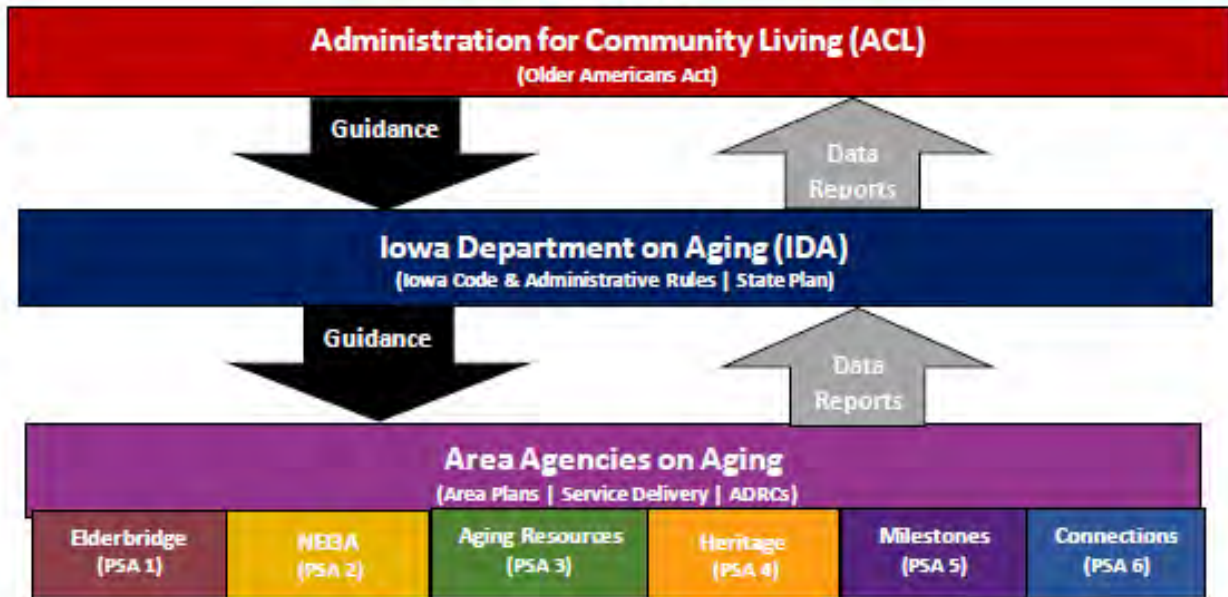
Administration for Community Living (ACL)
(Older Americans Act)

Guidance

Data Reports

Iowa Department on Aging (IDA)
(Iowa Code & Administrative Rules | State Plan)

Guidance

Data Reports

Area Agencies on Aging
(Area Plans | Service Delivery | ADRCs)

Elderbridge (PSA 1)

NEI3A (PSA 2)

Aging Resources (PSA 3)

Heritage (PSA 4)

Milestones (PSA 5)

Connections (PSA 6)